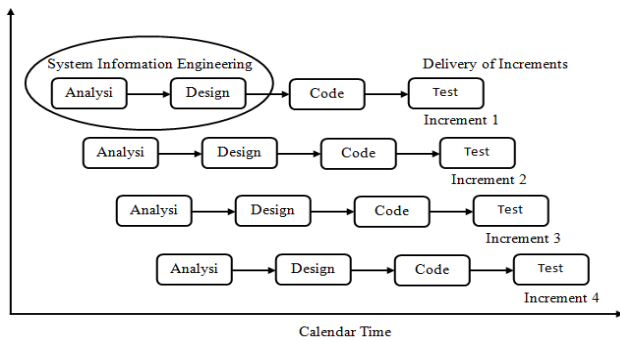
System Information Engineering

Delivery of Increments

Analysi → Design → Code → Test

Increment 1

Analysi → Design → Code → Test

Increment 2

Analysi → Design → Code → Test

Increment 3

Analysi → Design → Code → Test

Increment 4

Calendar Time